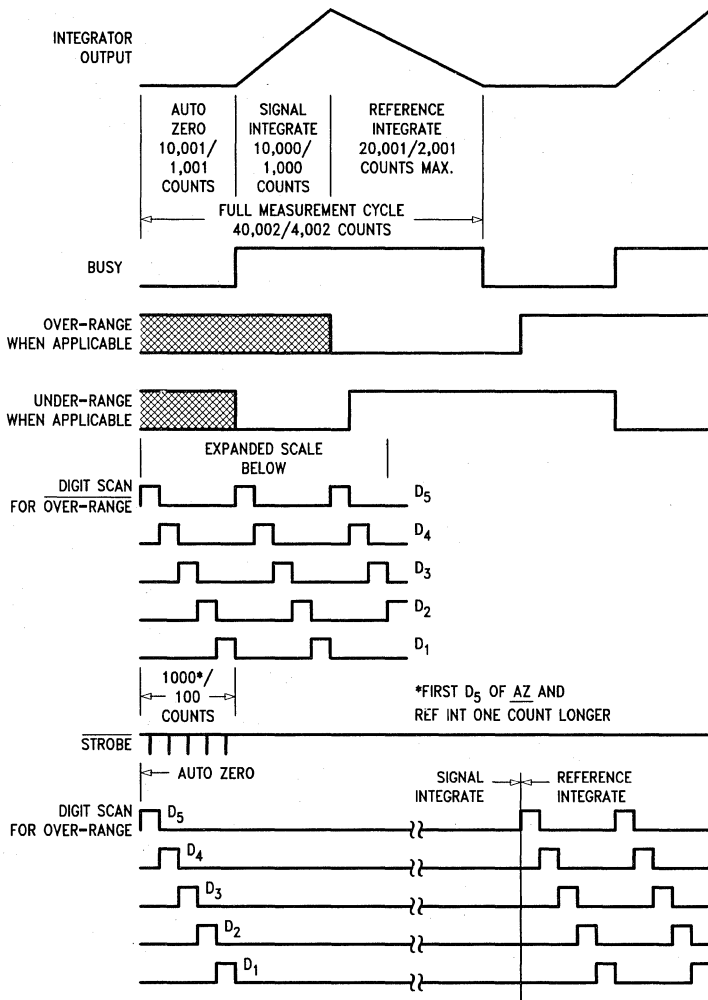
INTEGRATOR OUTPUT

AUTO ZERO 10,001/ 1,001 COUNTS

SIGNAL INTEGRATE 10,000/ 1,000 COUNTS

REFERENCE INTEGRATE 20,001/2,001 COUNTS MAX.

FULL MEASUREMENT CYCLE 40,002/4,002 COUNTS

BUSY

OVER-RANGE WHEN APPLICABLE

UNDER-RANGE WHEN APPLICABLE

EXPANDED SCALE BELOW

$\overline{\text{DIGIT SCAN}}$ FOR $\overline{\text{OVER-RANGE}}$

$D_5$

$D_4$

$D_3$

$D_2$

$D_1$

1000*/ 100 COUNTS

*FIRST $D_5$ OF $\overline{\text{AZ}}$ AND REF INT ONE COUNT LONGER

$\overline{\text{STROBE}}$

AUTO ZERO

SIGNAL INTEGRATE

REFERENCE INTEGRATE

DIGIT SCAN FOR OVER-RANGE

$D_5$

$D_4$

$D_3$

$D_2$

$D_1$